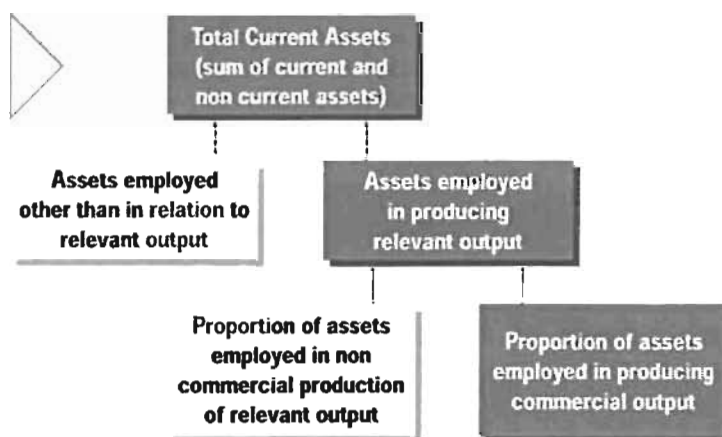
Total Current Assets (sum of current and non current assets)

Assets employed other than in relation to relevant output

Assets employed in producing relevant output

Proportion of assets employed in non commercial production of relevant output

Proportion of assets employed in producing commercial output